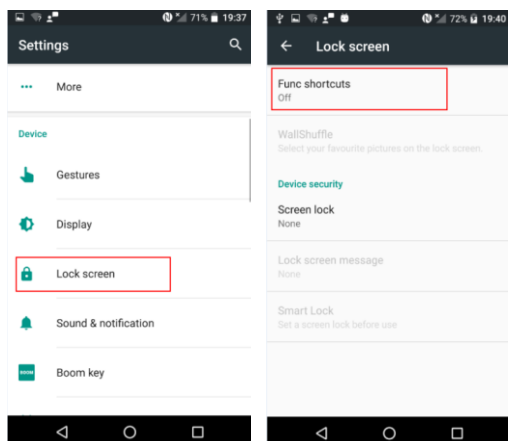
71% 19:37

Settings

More

Device

Gestures

Display

Lock screen

Sound & notification

BOOM Boom key

72% 19:40

Lock screen

Func shortcuts
Off

WallShuffle
Select your favourite pictures on the lock screen.

Device security

Screen lock
None

Lock screen message
None

Smart Lock
Set a screen lock before use